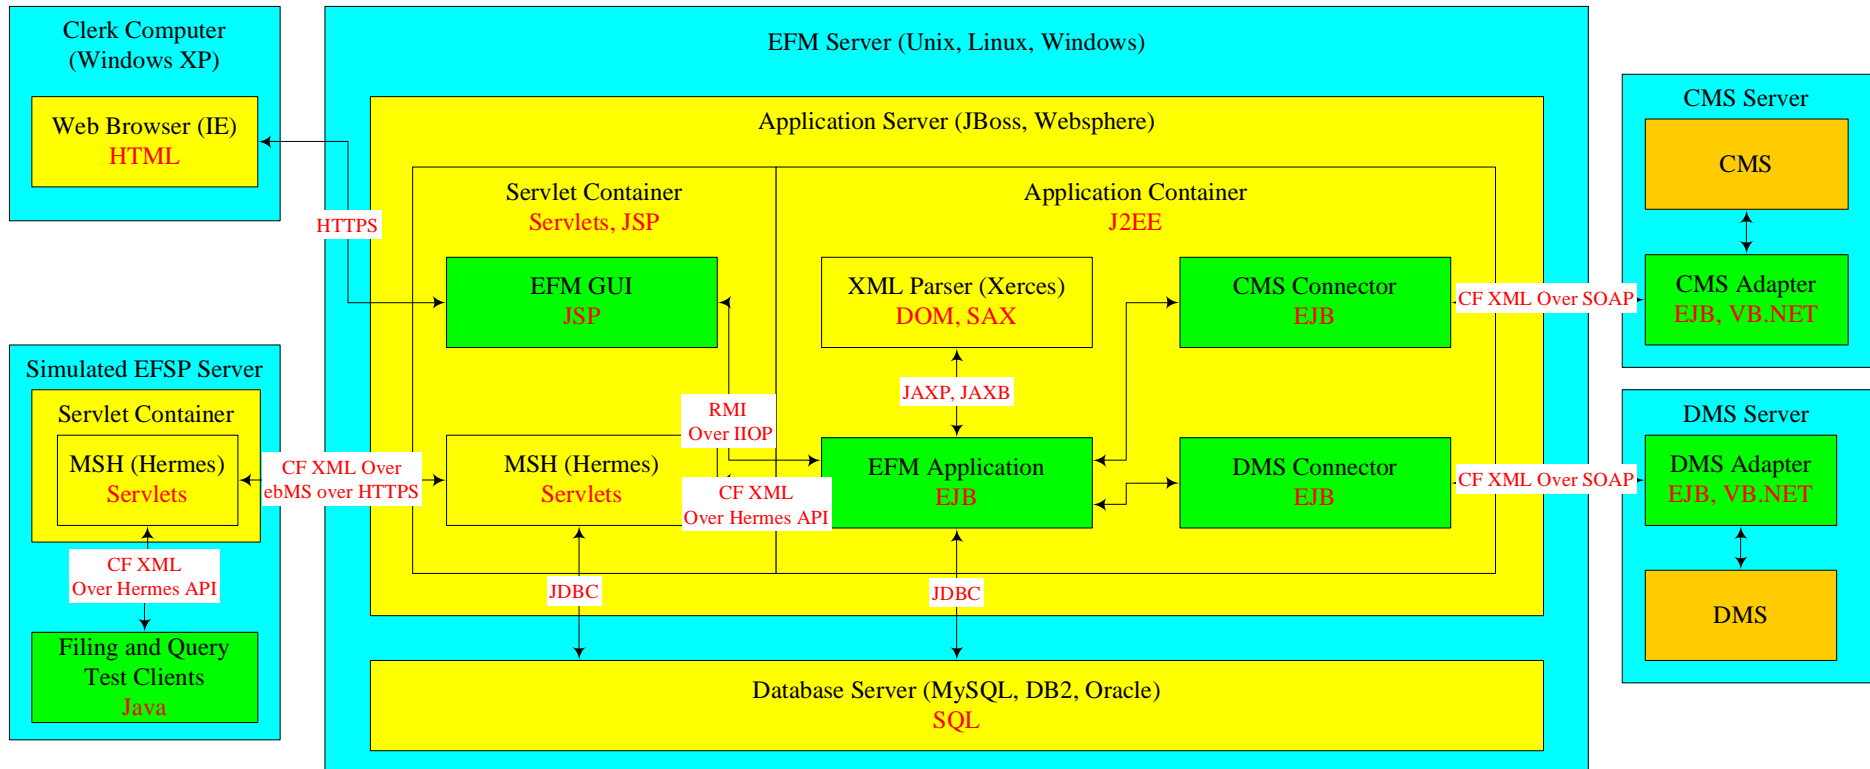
Clerk Computer
(Windows XP)

Web Browser (IE)
HTML

HTTPS

Simulated EFSP Server

Servlet Container

MSH (Hermes)
Servlets

CF XML Over
ebMS over HTTPS

CF XML
Over Hermes API

Filing and Query
Test Clients
Java

EFM Server (Unix, Linux, Windows)

Application Server (JBoss, Websphere)

Servlet Container
Servlets, JSP

Application Container
J2EE

EFM GUI
JSP

XML Parser (Xerces)
DOM, SAX

CMS Connector
EJB

JAXP, JAXB

RMI
Over IIOP

MSH (Hermes)
Servlets

CF XML
Over Hermes API

EFM Application
EJB

DMS Connector
EJB

JDBC

JDBC

Database Server (MySQL, DB2, Oracle)
SQL

CMS Server

CMS

CF XML Over SOAP

CMS Adapter
EJB, VB.NET

DMS Server

CF XML Over SOAP

DMS Adapter
EJB, VB.NET

DMS